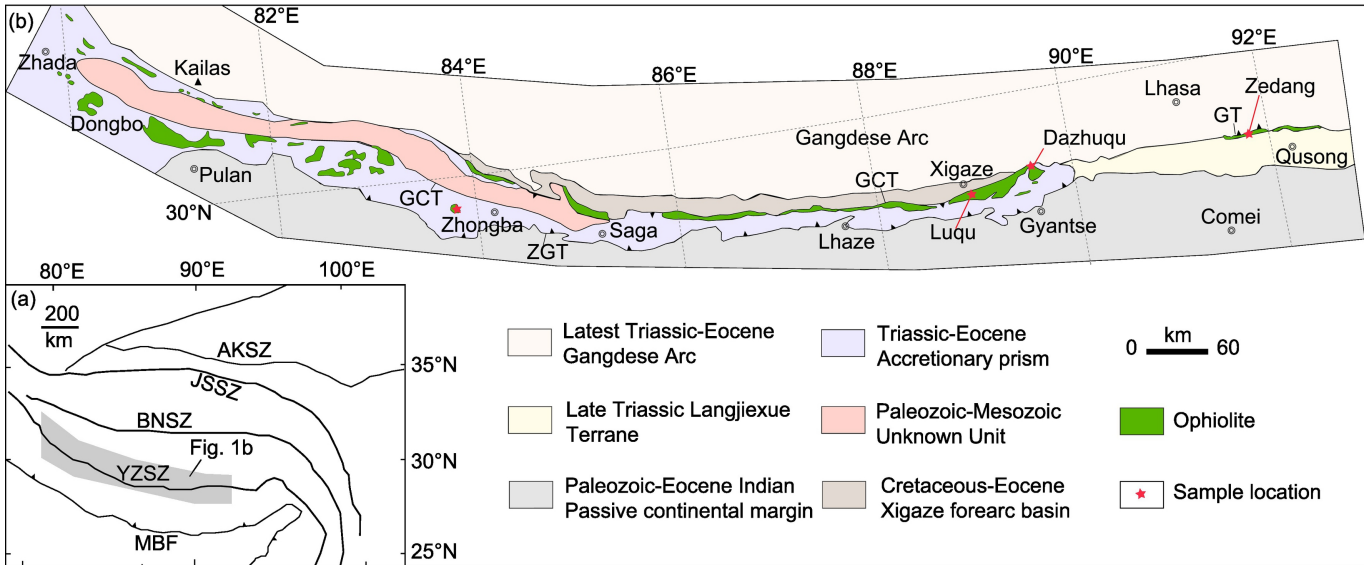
(b)
82°E
84°E
86°E
88°E
90°E
92°E
Zhada
Kailas
Dongbo
Pulan
30°N
GCT
Zhongba
ZGT
Saga
Gangdese Arc
GCT
Lhaze
Xigaze
Dazhuqu
Luqu
Gyantse
Lhasa
GT
Zedang
Qusong
Comei

80°E
90°E
100°E
(a)
200 km
AKSZ
JSSZ
BNSZ
Fig. 1b
YZSZ
MBF
35°N
30°N
25°N

Latest Triassic-Eocene Gangdese Arc
Triassic-Eocene Accretionary prism
0 km 60
Late Triassic Langjiexue Terrane
Paleozoic-Mesozoic Unknown Unit
Ophiolite
Paleozoic-Eocene Indian Passive continental margin
Cretaceous-Eocene Xigaze forearc basin
Sample location